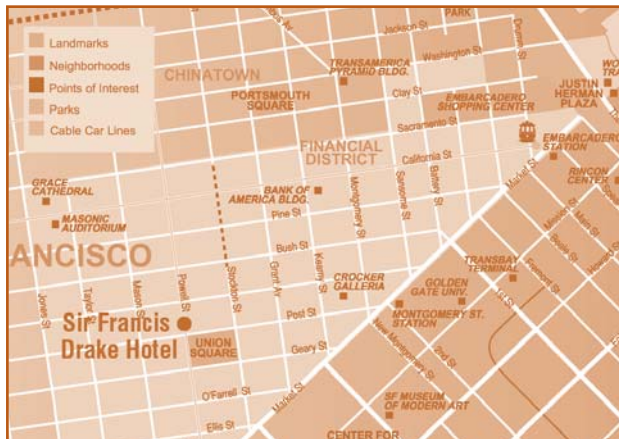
Landmarks
Neighborhoods
Points of Interest
Parks
Cable Car Lines

CHINATOWN
PARK
Jackson St
Washington St
TRANSAMERICA PYRAMID BLDG.
Clay St
PORTSMOUTH SQUARE
EMBARCADERO SHOPPING CENTER
JUSTIN HERMAN PLAZA
Sacramento St
Drumm St
FINANCIAL DISTRICT
California St
EMBARCADERO STATION
GRACE CATHEDRAL
BANK OF AMERICA BLDG.
Pine St
Montgomery St
Sansome St
Battery St
Market St
RINCON CENTER
MASONIC AUDITORIUM
Bush St
ANCISCO
CROCKER GALLERIA
TRANSBAY TERMINAL
GOLDEN GATE UNIV.
Jones St
Taylor St
Mason St
Powell St
Stockton St
Grant Av
Kearny St
Sir Francis Drake Hotel
UNION SQUARE
Post St
Geary St
MONTGOMERY ST. STATION
New Montgomery St
2nd St
Fremont St
Beale St
Main St
Mission St
Howard St
O'Farrell St
Ellis St
Markets St
SF MUSEUM OF MODERN ART
CENTER FOR
I-80